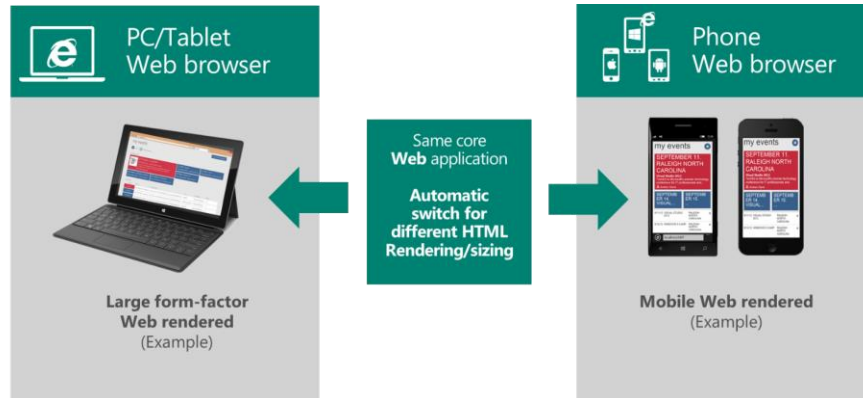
PC/Tablet
Web browser

Large form-factor
Web rendered
(Example)

Same core
Web application

Automatic
switch for
different HTML
Rendering/sizing

Phone
Web browser

my events
SEPTEMBER 11
RALEIGH NORTH
CAROLINA

my events
SEPTEMBER 11
RALEIGH NORTH
CAROLINA

Mobile Web rendered
(Example)